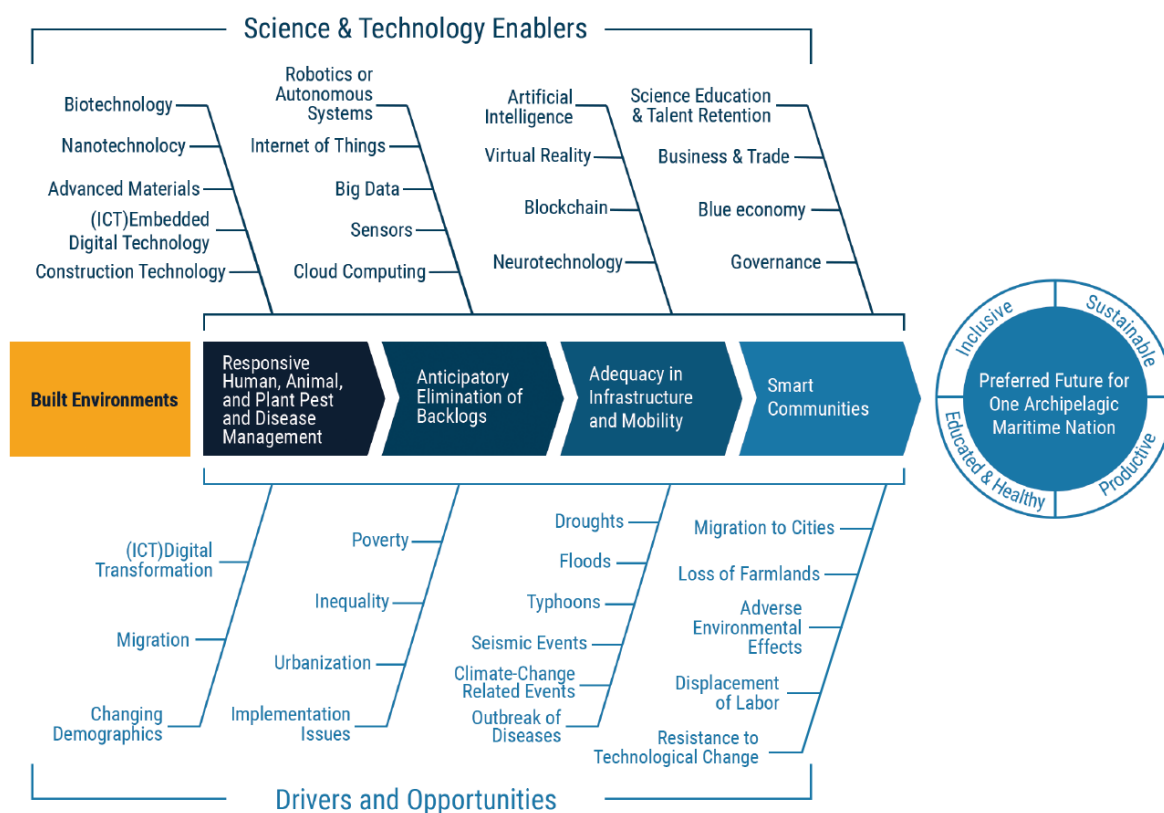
Science & Technology Enablers

Biotechnology
Nanotechnology
Advanced Materials
(ICT)Embedded Digital Technology
Construction Technology

Robotics or Autonomous Systems
Internet of Things
Big Data
Sensors
Cloud Computing

Artificial Intelligence
Virtual Reality
Blockchain
Neurotechnology

Science Education & Talent Retention
Business & Trade
Blue economy
Governance

Built Environments

Responsive Human, Animal, and Plant Pest and Disease Management

Anticipatory Elimination of Backlogs

Adequacy in Infrastructure and Mobility

Smart Communities

Inclusive
Sustainable
Productive
Educated & Healthy

Preferred Future for One Archipelagic Maritime Nation

(ICT)Digital Transformation
Migration
Changing Demographics

Poverty
Inequality
Urbanization
Implementation Issues

Droughts
Floods
Typhoons
Seismic Events
Climate-Change Related Events
Outbreak of Diseases

Migration to Cities
Loss of Farmlands
Adverse Environmental Effects
Displacement of Labor
Resistance to Technological Change

Drivers and Opportunities